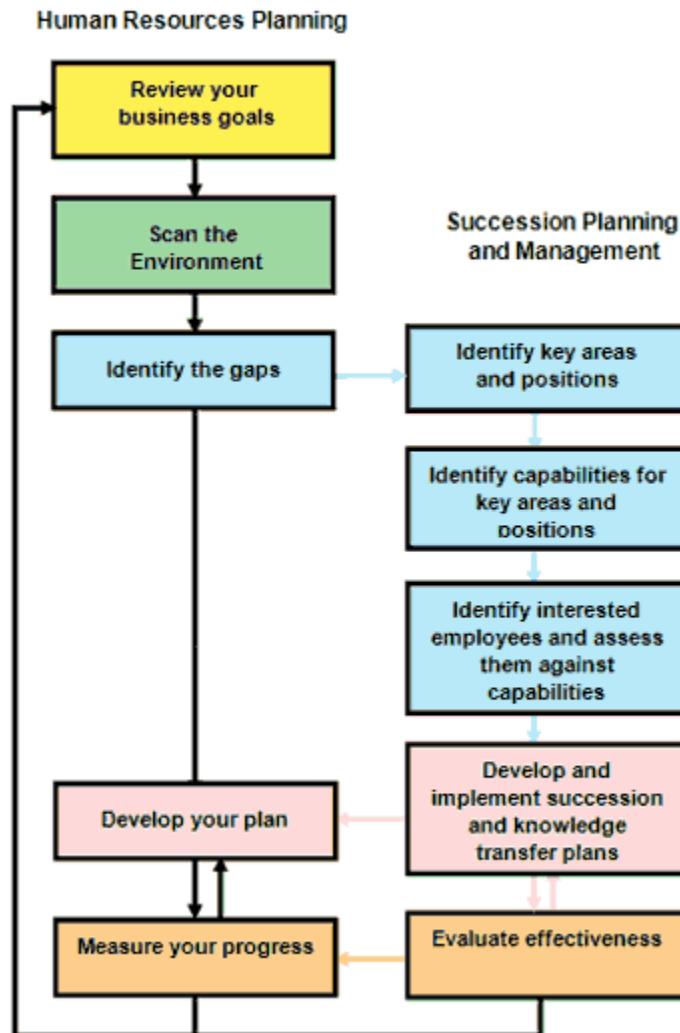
Human Resources Planning

Review your business goals

Scan the Environment

Identify the gaps

Develop your plan

Measure your progress

Succession Planning and Management

Identify key areas and positions

Identify capabilities for key areas and positions

Identify interested employees and assess them against capabilities

Develop and implement succession and knowledge transfer plans

Evaluate effectiveness